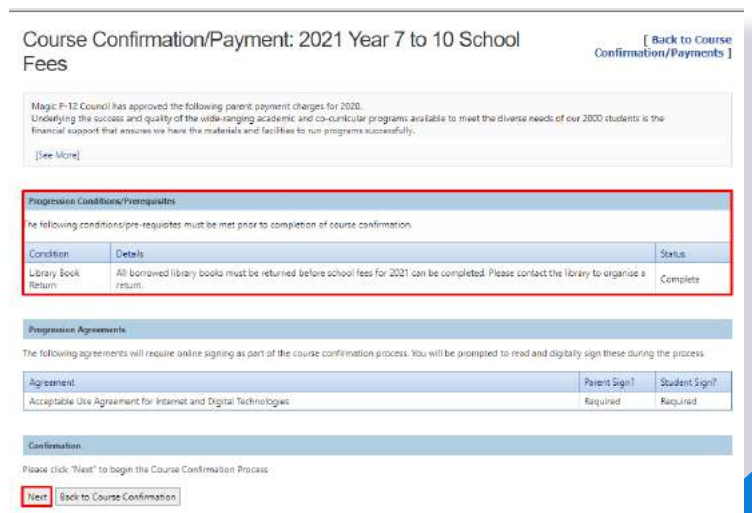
Course Confirmation/Payment: 2021 Year 7 to 10 School Fees

[ Back to Course Confirmation/Payments ]

Magic P-12 Council has approved the following parent payment charges for 2020.
Underlying the success and quality of the wide-ranging academic and co-curricular programs available to meet the diverse needs of our 2000 students is the financial support that ensures we have the materials and facilities to run programs successfully.

[See More]

Progression Conditions/Prerequisites

The following conditions/pre-requisites must be met prior to completion of course confirmation.

| Condition | Details | Status |
|---|---|---|
| Library Book Return | All borrowed library books must be returned before school fees for 2021 can be completed. Please contact the library to organise a return. | Complete |

Progression Agreements

The following agreements will require online signing as part of the course confirmation process. You will be prompted to read and digitally sign these during the process.

| Agreement | Parent Sign? | Student Sign? |
|---|---|---|
| Acceptable Use Agreement for Internet and Digital Technologies | Required | Required |

Confirmation

Please click "Next" to begin the Course Confirmation Process

Next | Back to Course Confirmation